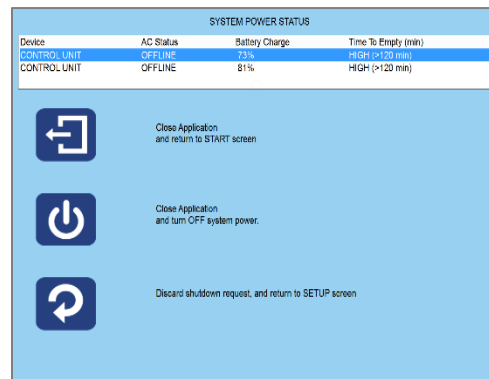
SYSTEM POWER STATUS

| Device | AC Status | Battery Charge | Time To Empty (min) |
|---|---|---|---|
| CONTROL UNIT | OFFLINE | 73% | HIGH (>120 min) |
| CONTROL UNIT | OFFLINE | 81% | HIGH (>120 min) |

Close Application
and return to START screen

Close Application
and turn OFF system power.

Discard shutdown request, and return to SETUP screen